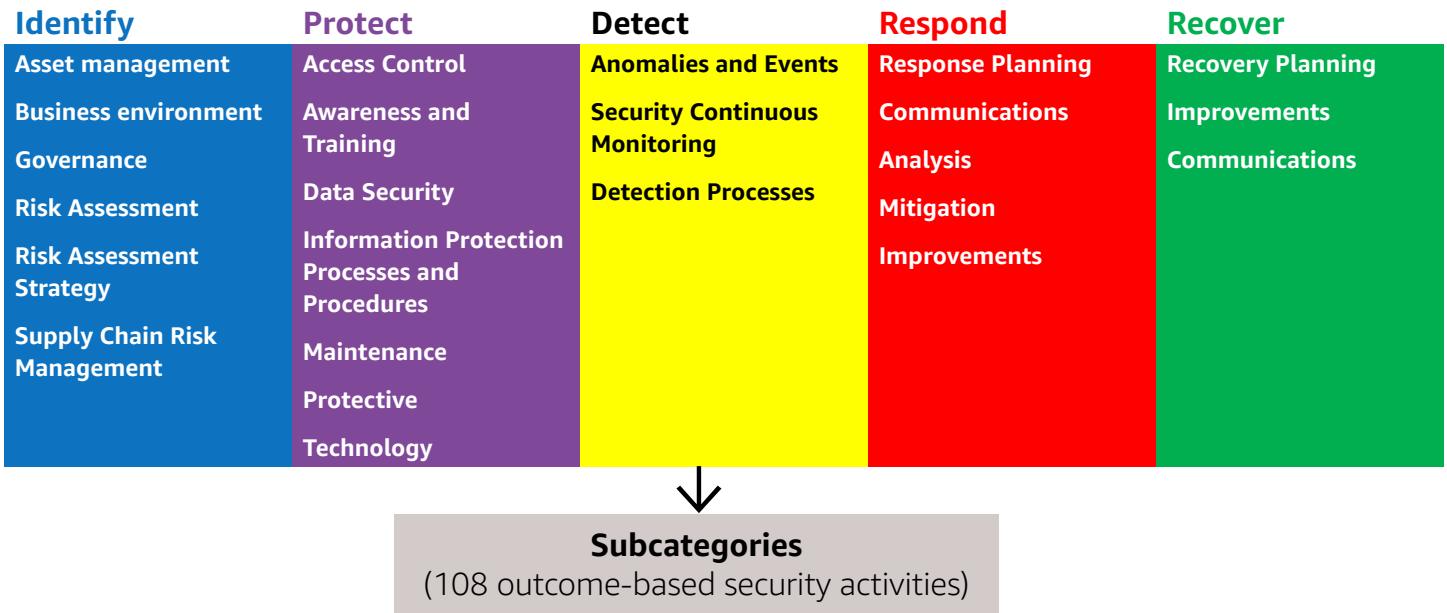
Identify
Asset management
Business environment
Governance
Risk Assessment
Risk Assessment Strategy
Supply Chain Risk Management

Protect
Access Control
Awareness and Training
Data Security
Information Protection Processes and Procedures
Maintenance
Protective
Technology

Detect
Anomalies and Events
Security Continuous Monitoring
Detection Processes

Respond
Response Planning
Communications
Analysis
Mitigation
Improvements

Recover
Recovery Planning
Improvements
Communications

Subcategories
(108 outcome-based security activities)